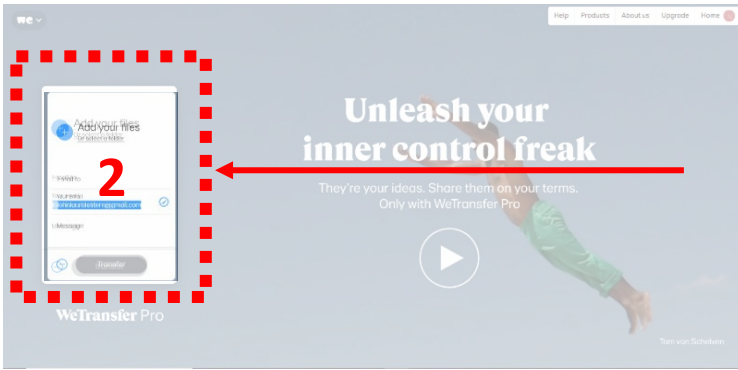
we

Help Products About us Upgrade Home

Add your files
Or select a folder

Email to
Your email
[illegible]@gmail.com
Message

Transfer

2

WeTransfer Pro

Unleash your inner control freak

They're your ideas. Share them on your terms. Only with WeTransfer Pro

Tom van Schelven